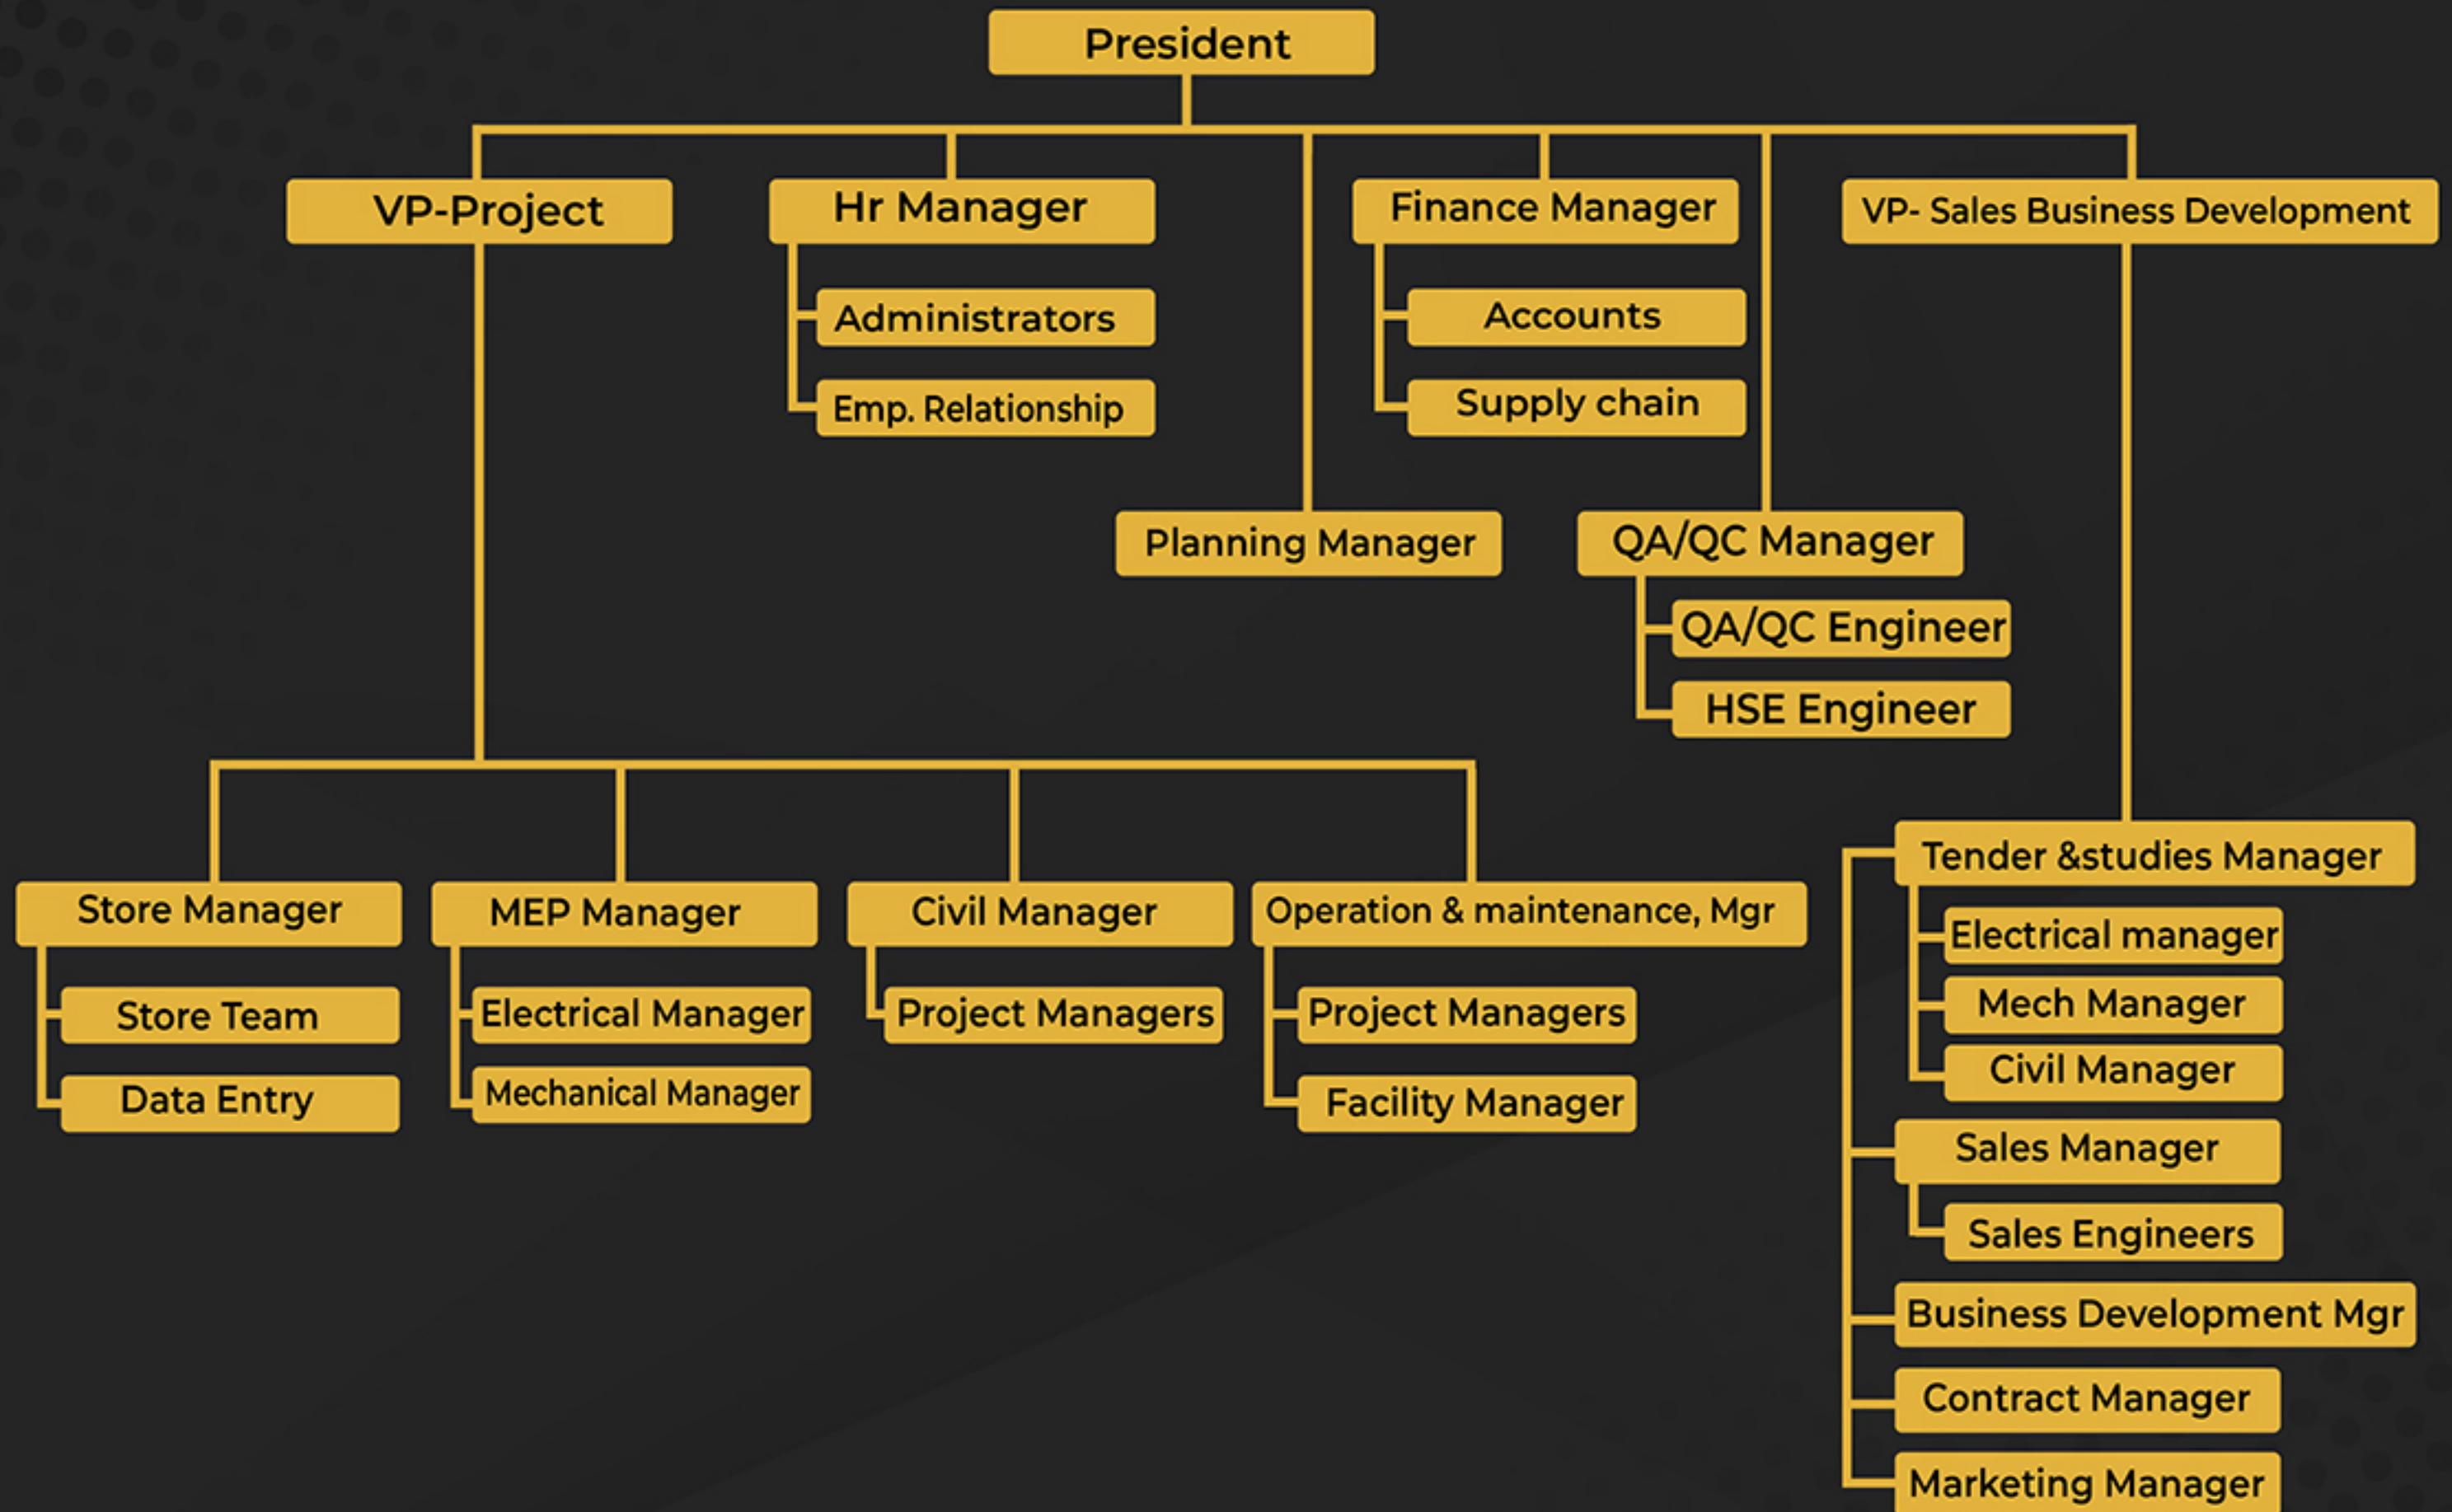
President

VP-Project

Hr Manager

Administrators

Emp. Relationship

Finance Manager

Accounts

Supply chain

VP- Sales Business Development

Planning Manager

QA/QC Manager

QA/QC Engineer

HSE Engineer

Store Manager

Store Team

Data Entry

MEP Manager

Electrical Manager

Mechanical Manager

Civil Manager

Project Managers

Operation & maintenance, Mgr

Project Managers

Facility Manager

Tender &studies Manager

Electrical manager

Mech Manager

Civil Manager

Sales Manager

Sales Engineers

Business Development Mgr

Contract Manager

Marketing Manager